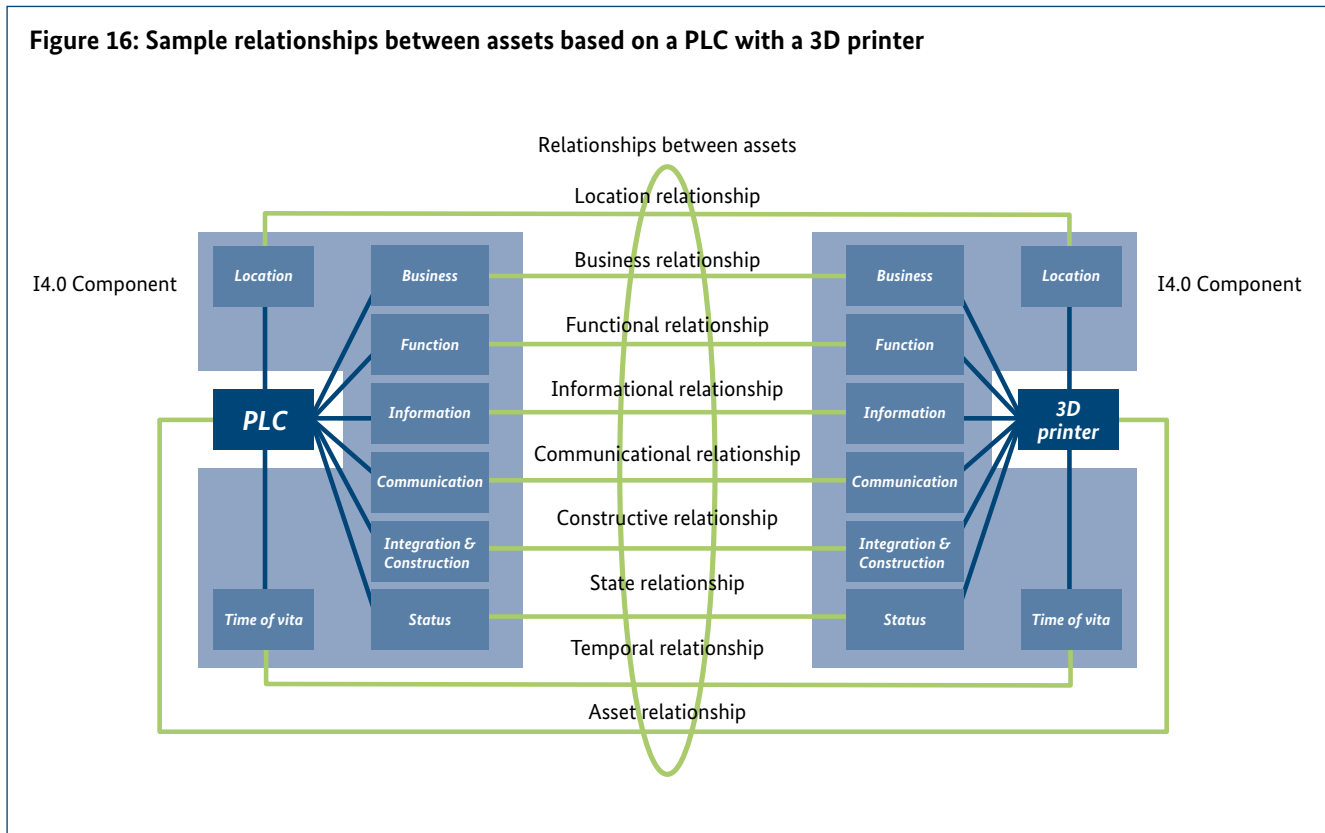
Figure 16: Sample relationships between assets based on a PLC with a 3D printer

Relationships between assets

Location relationship

I4.0 Component

Location

Business

Business relationship

Business

Location

I4.0 Component

Function

Functional relationship

Function

Information

Informational relationship

Information

PLC

3D printer

Communication

Communicational relationship

Communication

Integration & Construction

Constructive relationship

Integration & Construction

Time of vita

Status

State relationship

Status

Time of vita

Temporal relationship

Asset relationship